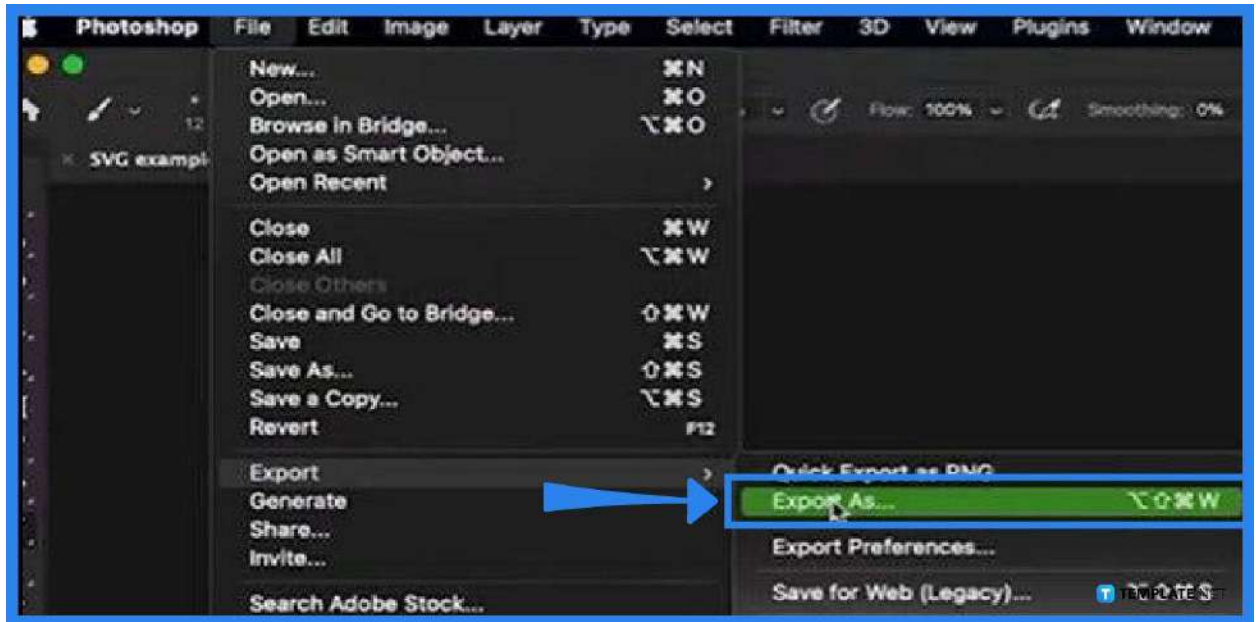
Photoshop File Edit Image Layer Type Select Filter 3D View Plugins Window

Flow: 100% Smoothing: 0%

12

SVG exampl

New... ⌘N
Open... ⌘O
Browse in Bridge... ⌥⌘O
Open as Smart Object...
Open Recent ›

Close ⌘W
Close All ⌥⌘W
Close Others
Close and Go to Bridge... ⇧⌘W
Save ⌘S
Save As... ⇧⌘S
Save a Copy... ⌥⌘S
Revert F12

Export ›
Generate
Share...
Invite...

Search Adobe Stock...

Quick Export as PNG
Export As... ⌥⇧⌘W
Export Preferences...
Save for Web (Legacy)... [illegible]

TEMPLATE.NET